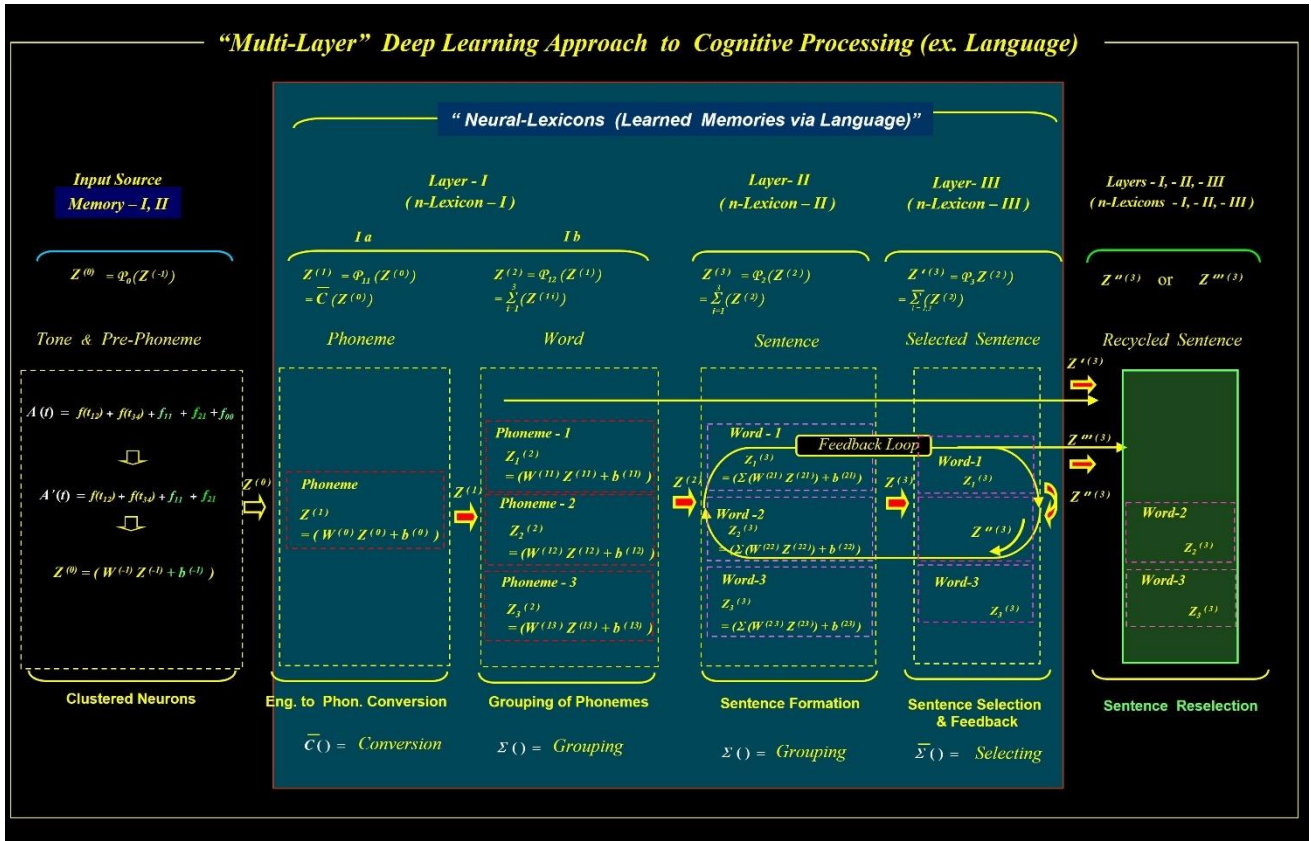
"Multi-Layer" Deep Learning Approach to Cognitive Processing (ex. Language)

" Neural-Lexicons (Learned Memories via Language)"

Input Source
Memory – I, II

$Z^{(0)} = \varphi_0(Z^{(-1)})$

Tone & Pre-Phoneme

$A(t) = f(t_{12}) + f(t_{34}) + f_{11} + f_{21} + f_{00}$

$A'(t) = f(t_{12}) + f(t_{34}) + f_{11} + f_{21}$

$Z^{(0)} = (W^{(-1)} Z^{(-1)} + b^{(-1)})$

Clustered Neurons

$Z^{(0)}$

Layer - I
( n-Lexicon – I )

I a

I b

$Z^{(1)} = \varphi_{11}(Z^{(0)})$
$= \overline{C}(Z^{(0)})$

$Z^{(2)} = \varphi_{12}(Z^{(1)})$
$= \sum_{i=1}^{3}(Z^{(1i)})$

Phoneme

Word

Phoneme
$Z^{(1)}$
$= (W^{(0)} Z^{(0)} + b^{(0)})$

$Z^{(1)}$

Phoneme - 1
$Z_1^{(2)}$
$= (W^{(11)} Z^{(11)} + b^{(11)})$

Phoneme - 2
$Z_2^{(2)}$
$= (W^{(12)} Z^{(12)} + b^{(12)})$

Phoneme - 3
$Z_3^{(2)}$
$= (W^{(13)} Z^{(13)} + b^{(13)})$

Eng. to Phon. Conversion

Grouping of Phonemes

$\overline{C}() =$ Conversion

$\Sigma() =$ Grouping

Layer- II
( n-Lexicon – II )

$Z^{(3)} = \varphi_2(Z^{(2)})$
$= \sum_{i=1}^{3}(Z^{(2)})$

Sentence

$Z^{(2)}$

Word - 1
$Z_1^{(3)}$
$= (\Sigma(W^{(21)} Z^{(21)}) + b^{(21)})$

Feedback Loop

Word - 2
$Z_2^{(3)}$
$= (\Sigma(W^{(22)} Z^{(22)}) + b^{(22)})$

Word-3
$Z_3^{(3)}$
$= (\Sigma(W^{(23)} Z^{(23)}) + b^{(23)})$

Sentence Formation

$\Sigma() =$ Grouping

Layer- III
( n-Lexicon – III )

$Z'^{(3)} = \varphi_3 Z^{(2)})$
$= \overline{\Sigma}_{i=1,3}(Z^{(3)})$

Selected Sentence

$Z^{(3)}$

Word-1
$Z_1^{(3)}$

$Z''^{(3)}$

Word-3
$Z_3^{(3)}$

Sentence Selection & Feedback

$\overline{\Sigma}() =$ Selecting

Layers - I, - II, - III
( n-Lexicons - I, - II, - III )

$Z''^{(3)}$ or $Z'''^{(3)}$

Recycled Sentence

$Z'^{(3)}$

$Z'''^{(3)}$

$Z''^{(3)}$

Word-2
$Z_2^{(3)}$

Word-3
$Z_3^{(3)}$

Sentence Reselection